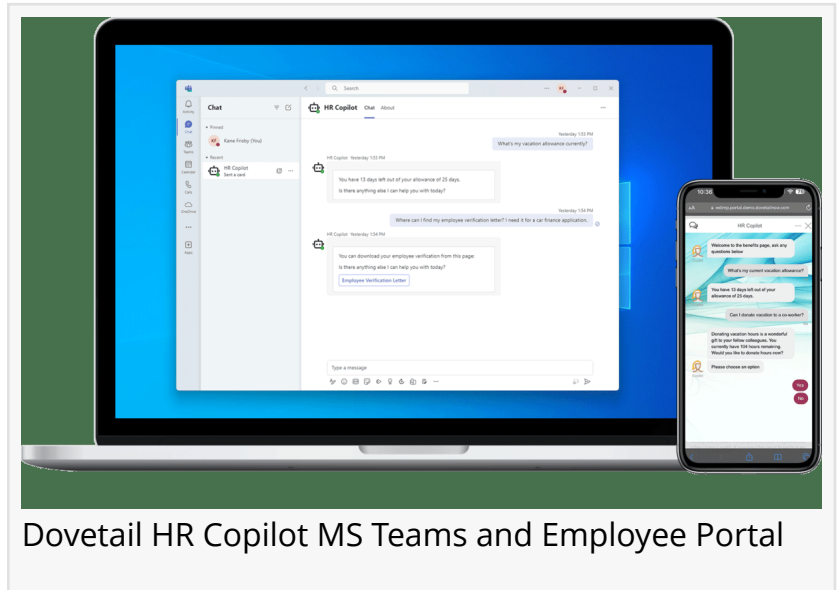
Search

Activity
Chat
Teams
Calendar
Calls
OneDrive
Apps

Chat

Pinned
KF Kane Frisby (You)

Recent
HR Copilot
Sent a card

HR Copilot Chat About

Yesterday 1:52 PM
What's my vacation allowance currently?

HR Copilot Yesterday 1:52 PM
You have 13 days left out of your allowance of 25 days.
Is there anything else I can help you with today?

Yesterday 1:54 PM
Where can I find my employee verification letter? I need it for a car finance application.

HR Copilot Yesterday 1:54 PM
You can download your employee verification from this page:
Is there anything else I can help you with today?
Employee Verification Letter

Type a message

10:36
AA
HR Copilot
Welcome to the benefits page, ask any questions below
What's my current vacation allowance?
You have 13 days left out of your allowance of 25 days.
Can I donate vacation to a co-worker?
Donating vacation hours is a wonderful gift to your fellow colleagues. You currently have 104 hours remaining. Would you like to donate hours now?
Please choose an option
Yes
No

Dovetail HR Copilot MS Teams and Employee Portal